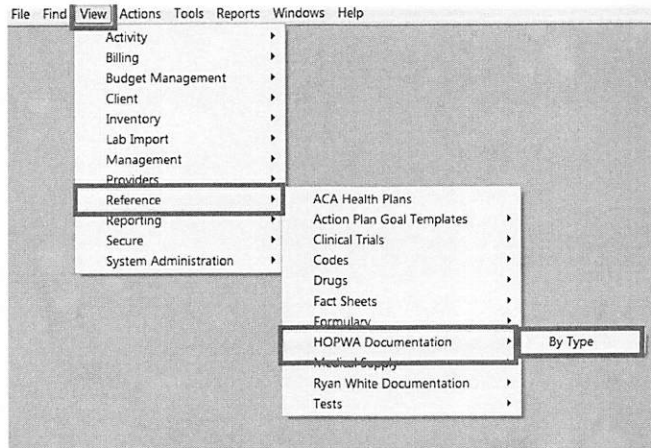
File Find View Actions Tools Reports Windows Help

Activity
Billing
Budget Management
Client
Inventory
Lab Import
Management
Providers
Reference
Reporting
Secure
System Administration

ACA Health Plans
Action Plan Goal Templates
Clinical Trials
Codes
Drugs
Fact Sheets
Formulary
HOPWA Documentation
Medical Supply
Ryan White Documentation
Tests

By Type